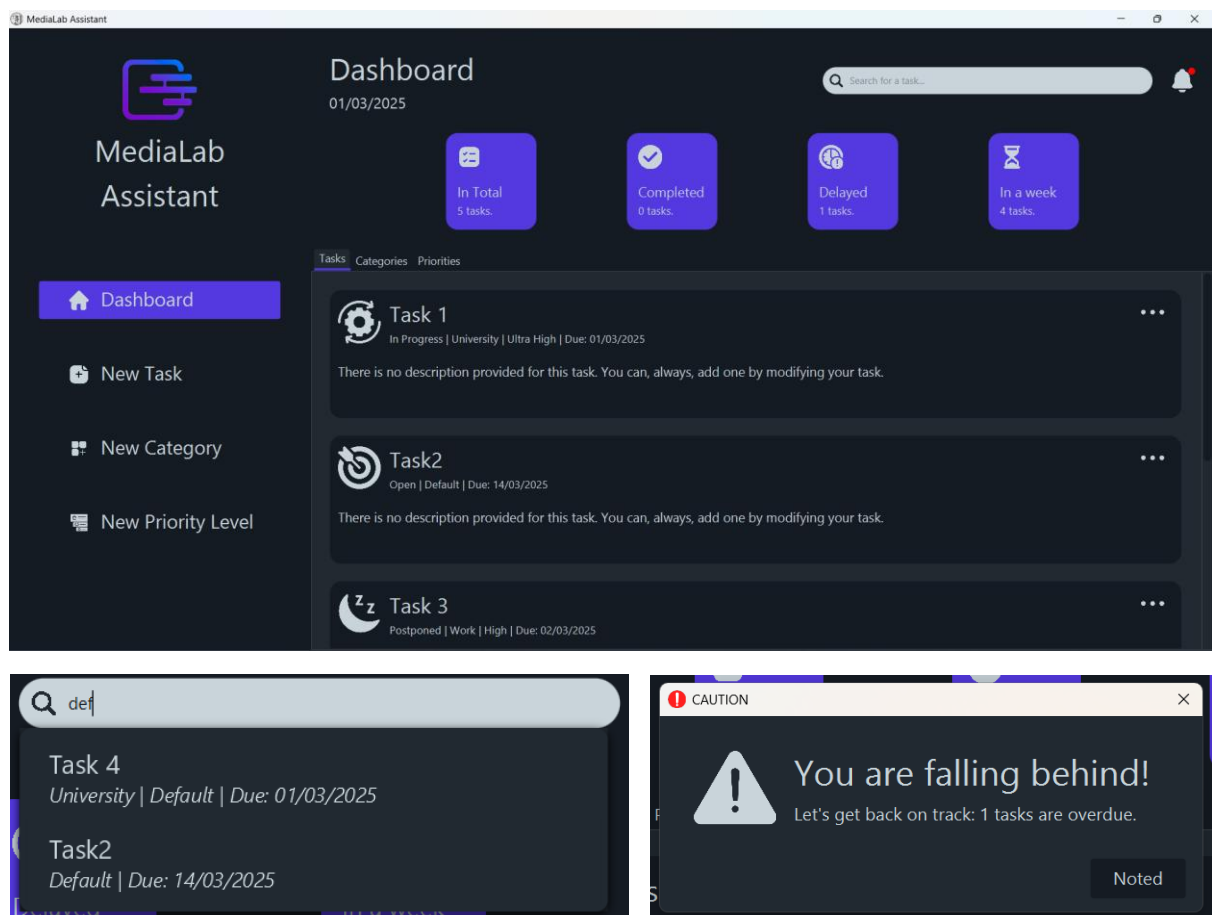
MediaLab Assistant

MediaLab Assistant

Dashboard

New Task

New Category

New Priority Level

Dashboard
01/03/2025

Search for a task...

In Total
5 tasks.

Completed
0 tasks.

Delayed
1 tasks.

In a week
4 tasks.

Tasks Categories Priorities

Task 1
In Progress | University | Ultra High | Due: 01/03/2025
There is no description provided for this task. You can, always, add one by modifying your task.

Task2
Open | Default | Due: 14/03/2025
There is no description provided for this task. You can, always, add one by modifying your task.

Task 3
Postponed | Work | High | Due: 02/03/2025

def

Task 4
University | Default | Due: 01/03/2025

Task2
Default | Due: 14/03/2025

CAUTION

You are falling behind!
Let's get back on track: 1 tasks are overdue.

Noted